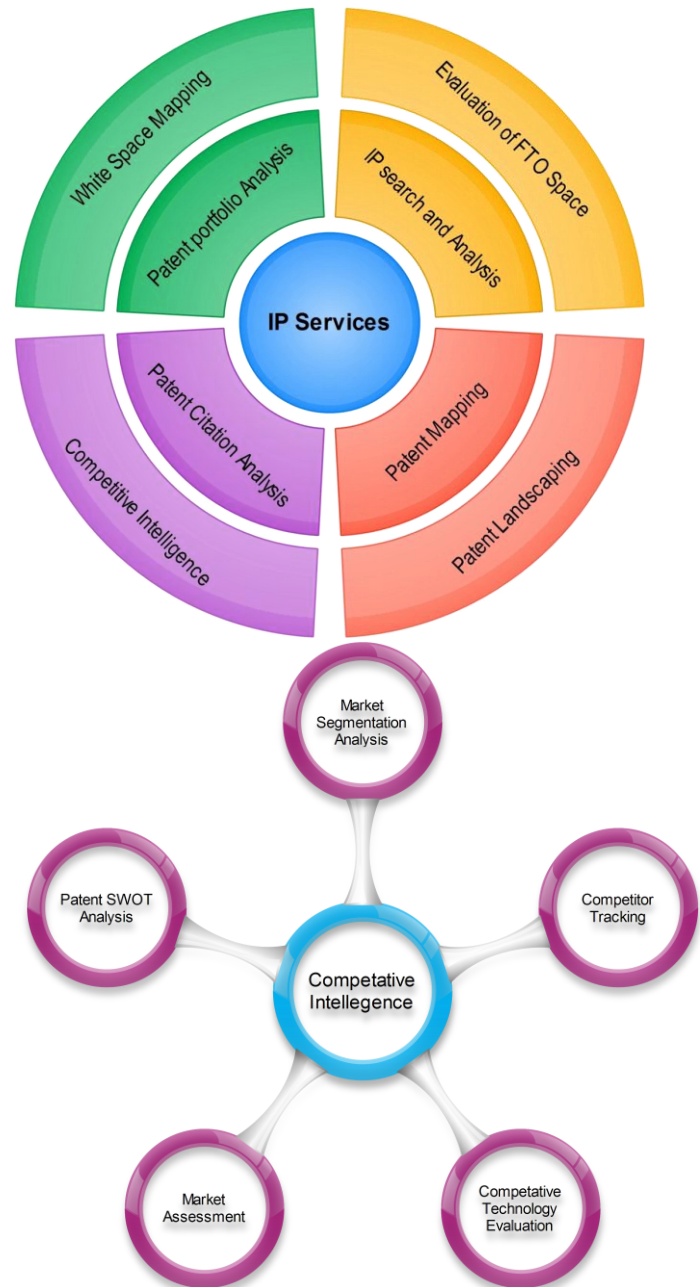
IP Services

White Space Mapping

Patent portfolio Analysis

Evaluation of FTO Space

IP search and Analysis

Competitive Intelligence

Patent Citation Analysis

Patent Mapping

Patent Landscaping

Market Segmentation Analysis

Patent SWOT Analysis

Competitor Tracking

Competative Intellegence

Market Assessment

Competative Technology Evaluation